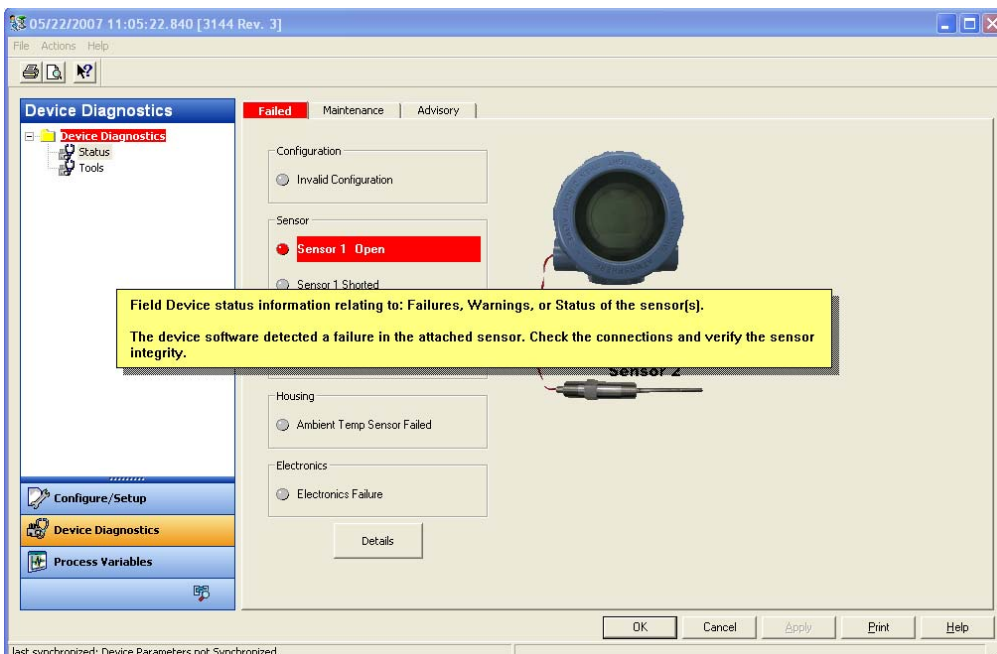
05/22/2007 11:05:22.840 [3144 Rev. 3]

File Actions Help

Device Diagnostics

Device Diagnostics
Status
Tools

Failed | Maintenance | Advisory

Configuration
Invalid Configuration

Sensor
Sensor 1 Open
Sensor 1 Shorted

Field Device status information relating to: Failures, Warnings, or Status of the sensor(s).

The device software detected a failure in the attached sensor. Check the connections and verify the sensor integrity.

Sensor 2

Housing
Ambient Temp Sensor Failed

Electronics
Electronics Failure

Details

Configure/Setup
Device Diagnostics
Process Variables

OK | Cancel | Apply | Print | Help

last synchronized: Device Parameters not Synchronized